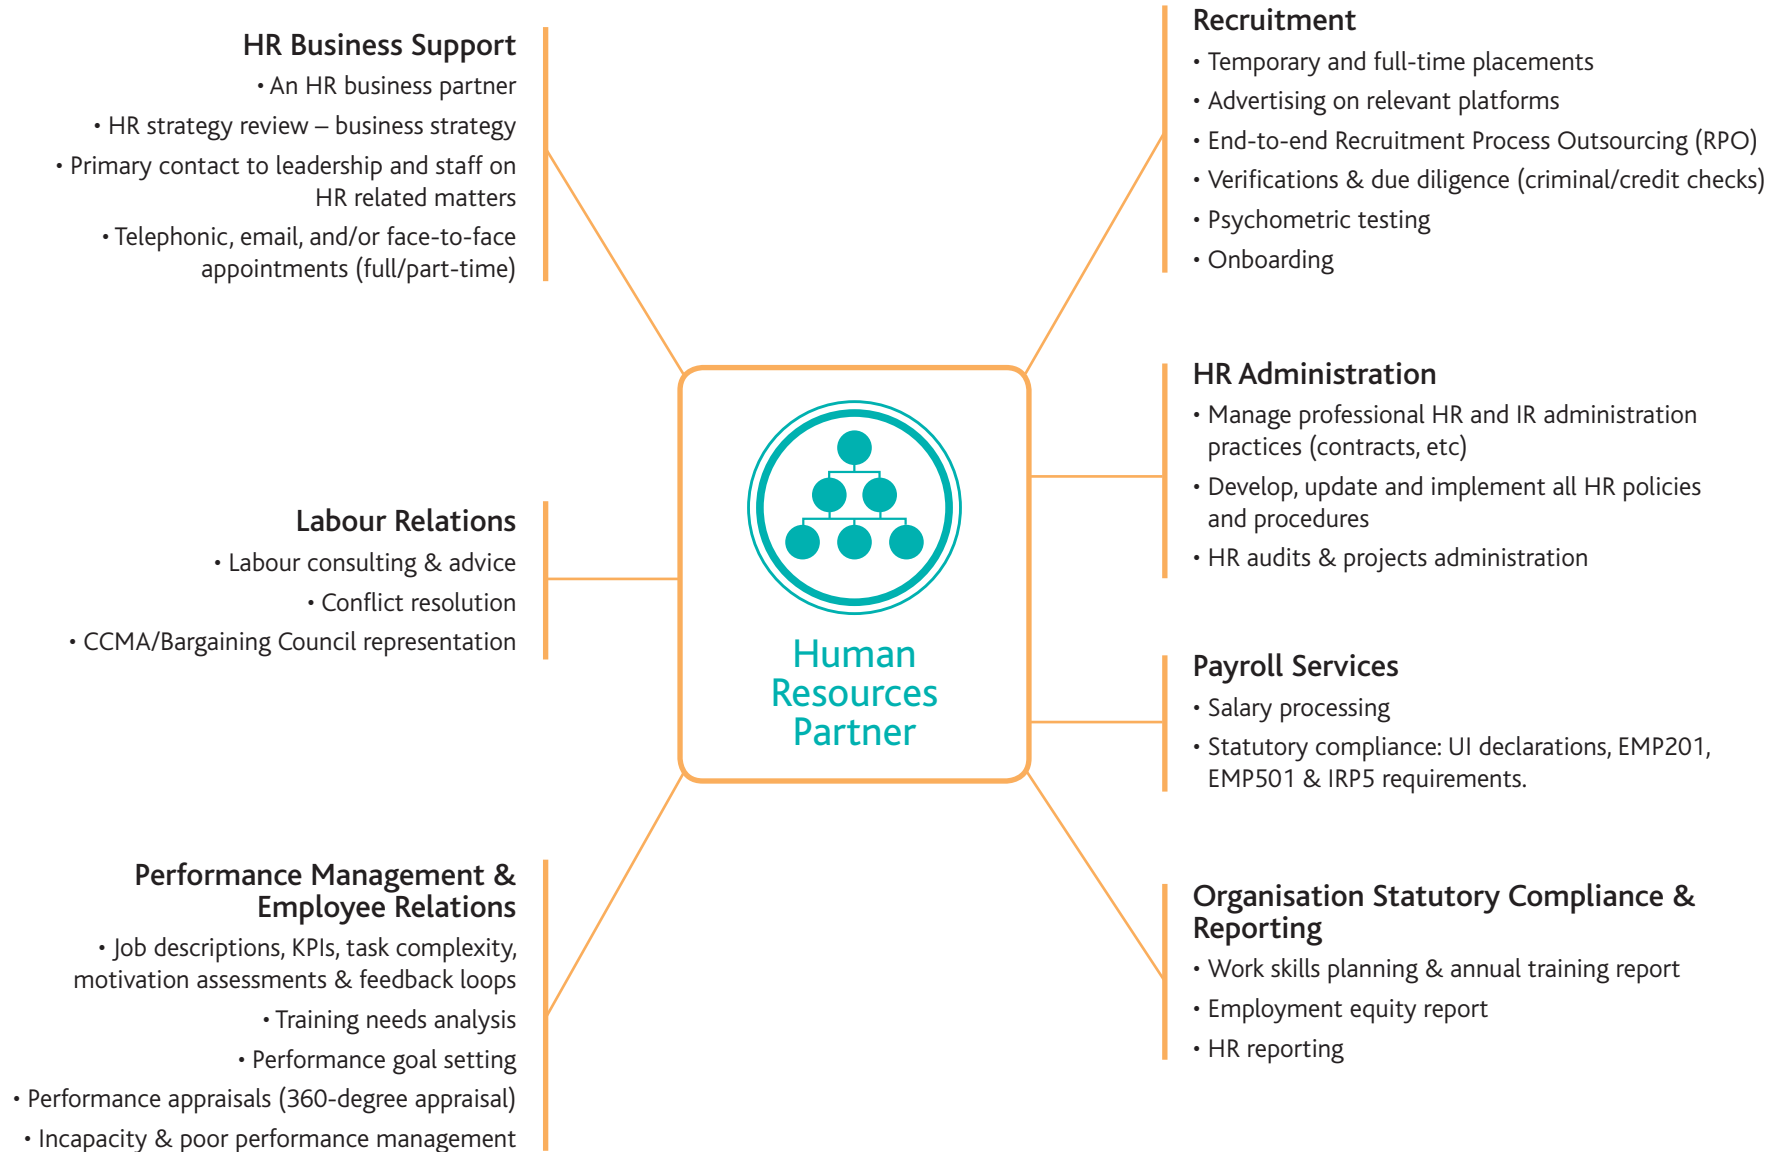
HR Business Support
• An HR business partner
• HR strategy review – business strategy
• Primary contact to leadership and staff on HR related matters
• Telephonic, email, and/or face-to-face appointments (full/part-time)

Recruitment
• Temporary and full-time placements
• Advertising on relevant platforms
• End-to-end Recruitment Process Outsourcing (RPO)
• Verifications & due diligence (criminal/credit checks)
• Psychometric testing
• Onboarding

Human Resources Partner

HR Administration
• Manage professional HR and IR administration practices (contracts, etc)
• Develop, update and implement all HR policies and procedures
• HR audits & projects administration

Labour Relations
• Labour consulting & advice
• Conflict resolution
• CCMA/Bargaining Council representation

Payroll Services
• Salary processing
• Statutory compliance: UI declarations, EMP201, EMP501 & IRP5 requirements.

Performance Management & Employee Relations
• Job descriptions, KPIs, task complexity, motivation assessments & feedback loops
• Training needs analysis
• Performance goal setting
• Performance appraisals (360-degree appraisal)
• Incapacity & poor performance management

Organisation Statutory Compliance & Reporting
• Work skills planning & annual training report
• Employment equity report
• HR reporting